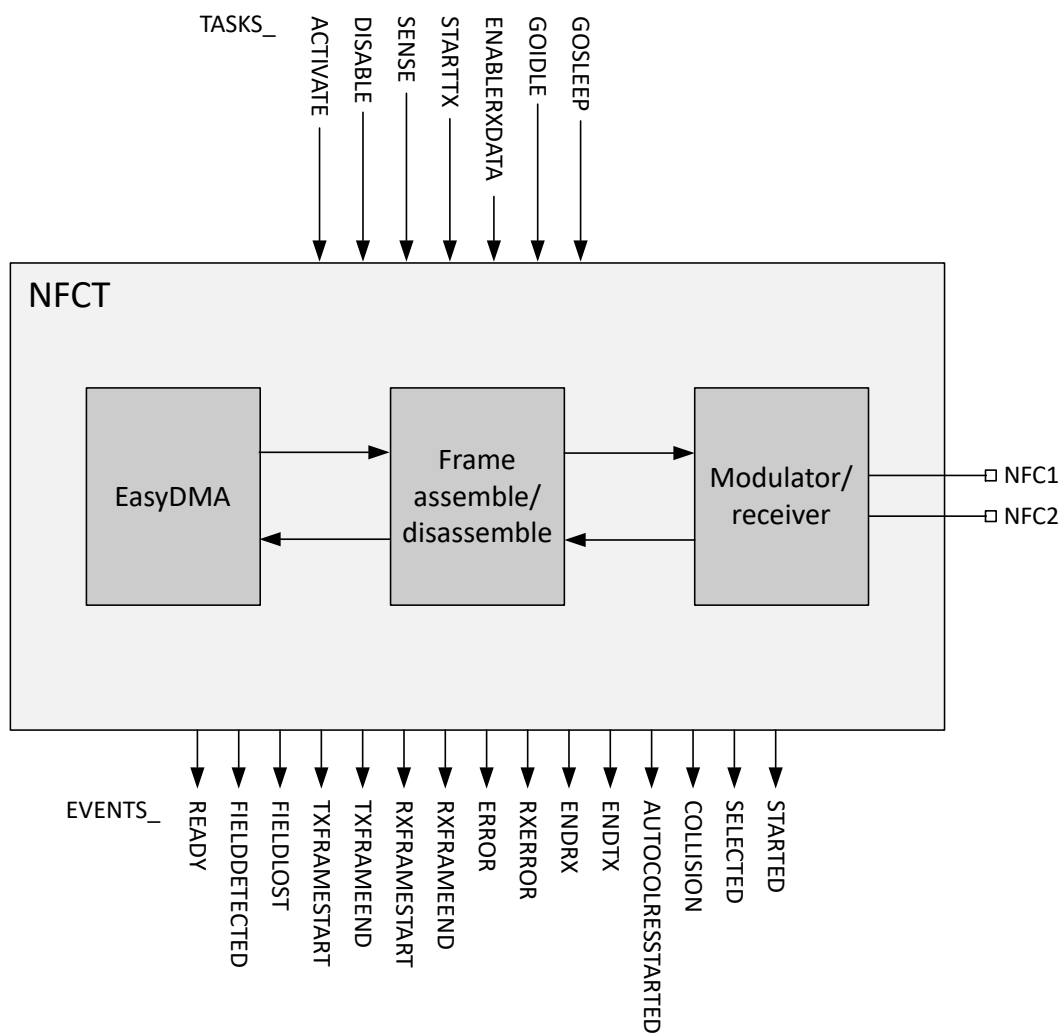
TASKS_
ACTIVATE
DISABLE
SENSE
STARTTX
ENABLERXDATA
GOIDLE
GOSLEEP

NFCT

EasyDMA

Frame assemble/ disassemble

Modulator/ receiver

NFC1
NFC2

EVENTS_
READY
FIELDDETECTED
FIELDLOST
TXFRAMESTART
TXFRAMEEND
RXFRAMESTART
RXFRAMEEND
ERROR
RXERROR
ENDRX
ENDTX
AUTOCOLRESSTARTED
COLLISION
SELECTED
STARTED